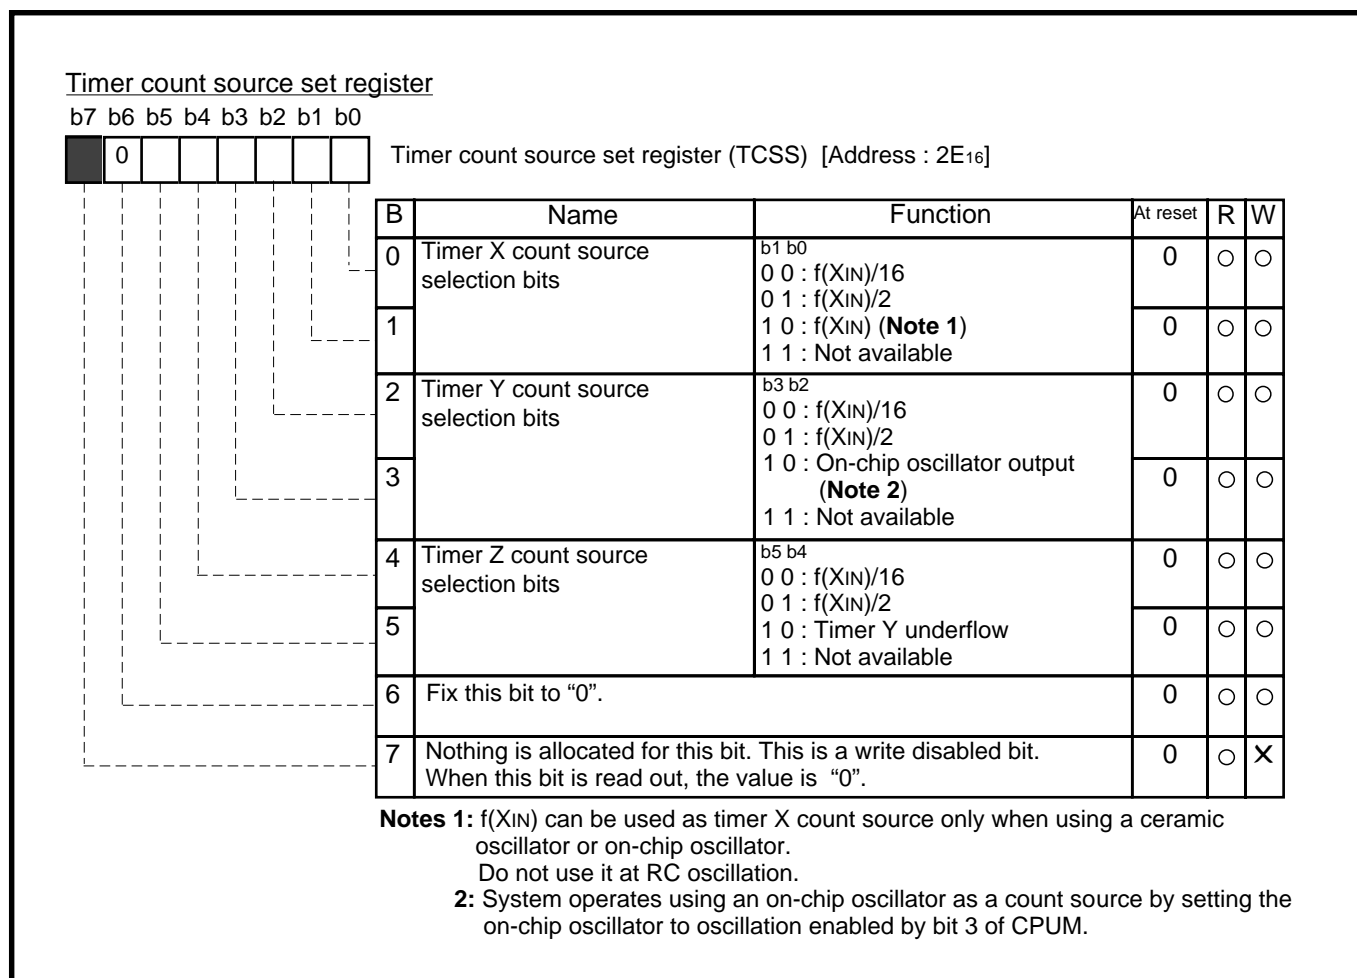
Timer count source set register

b7 b6 b5 b4 b3 b2 b1 b0

0

Timer count source set register (TCSS) [Address : $2E_{16}$]

| B | Name | Function | At reset | R | W |
|---|---|---|---|---|---|
| 0 | Timer X count source selection bits | b1 b0<br>0 0 : f(XIN)/16<br>0 1 : f(XIN)/2<br>1 0 : f(XIN) (**Note 1**)<br>1 1 : Not available | 0 | ○ | ○ |
| 1 | | | 0 | ○ | ○ |
| 2 | Timer Y count source selection bits | b3 b2<br>0 0 : f(XIN)/16<br>0 1 : f(XIN)/2<br>1 0 : On-chip oscillator output (**Note 2**)<br>1 1 : Not available | 0 | ○ | ○ |
| 3 | | | 0 | ○ | ○ |
| 4 | Timer Z count source selection bits | b5 b4<br>0 0 : f(XIN)/16<br>0 1 : f(XIN)/2<br>1 0 : Timer Y underflow<br>1 1 : Not available | 0 | ○ | ○ |
| 5 | | | 0 | ○ | ○ |
| 6 | Fix this bit to “0”. | | 0 | ○ | ○ |
| 7 | Nothing is allocated for this bit. This is a write disabled bit. When this bit is read out, the value is “0”. | | 0 | ○ | X |

**Notes 1:** f(XIN) can be used as timer X count source only when using a ceramic oscillator or on-chip oscillator.
Do not use it at RC oscillation.
**2:** System operates using an on-chip oscillator as a count source by setting the on-chip oscillator to oscillation enabled by bit 3 of CPUM.